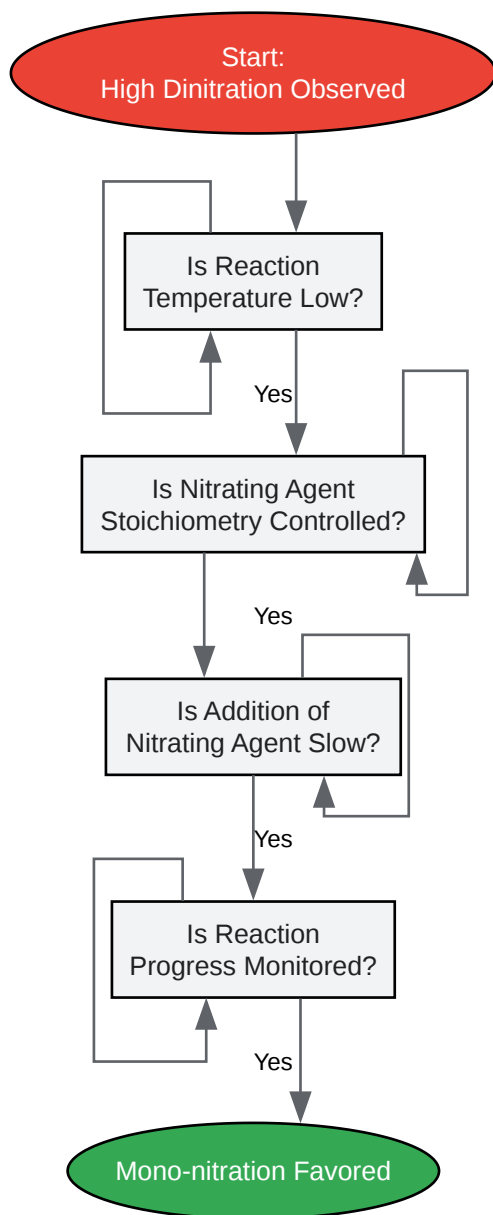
Start:
High Dinitration Observed

Is Reaction Temperature Low?

Yes

Is Nitrating Agent Stoichiometry Controlled?

Yes

Is Addition of Nitrating Agent Slow?

Yes

Is Reaction Progress Monitored?

Yes

Mono-nitration Favored